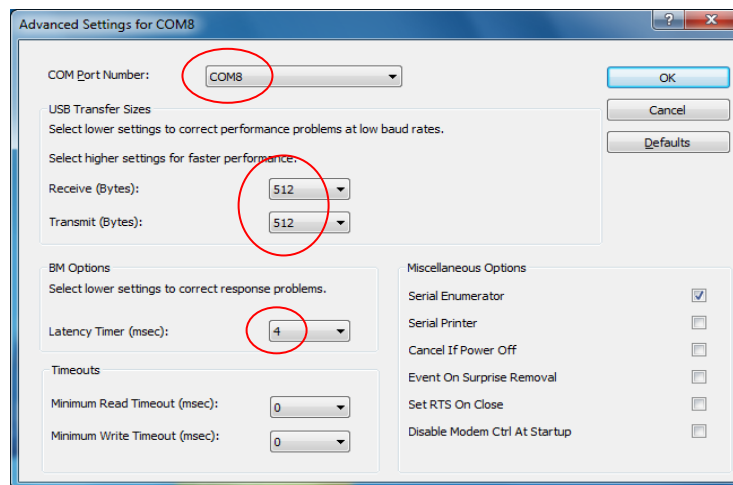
Advanced Settings for COM8

?

COM Port Number: COM8

OK

Cancel

Defaults

USB Transfer Sizes

Select lower settings to correct performance problems at low baud rates.

Select higher settings for faster performance.

Receive (Bytes): 512

Transmit (Bytes): 512

BM Options

Select lower settings to correct response problems.

Latency Timer (msec): 4

Timeouts

Minimum Read Timeout (msec): 0

Minimum Write Timeout (msec): 0

Miscellaneous Options

Serial Enumerator

Serial Printer

Cancel If Power Off

Event On Surprise Removal

Set RTS On Close

Disable Modem Ctrl At Startup